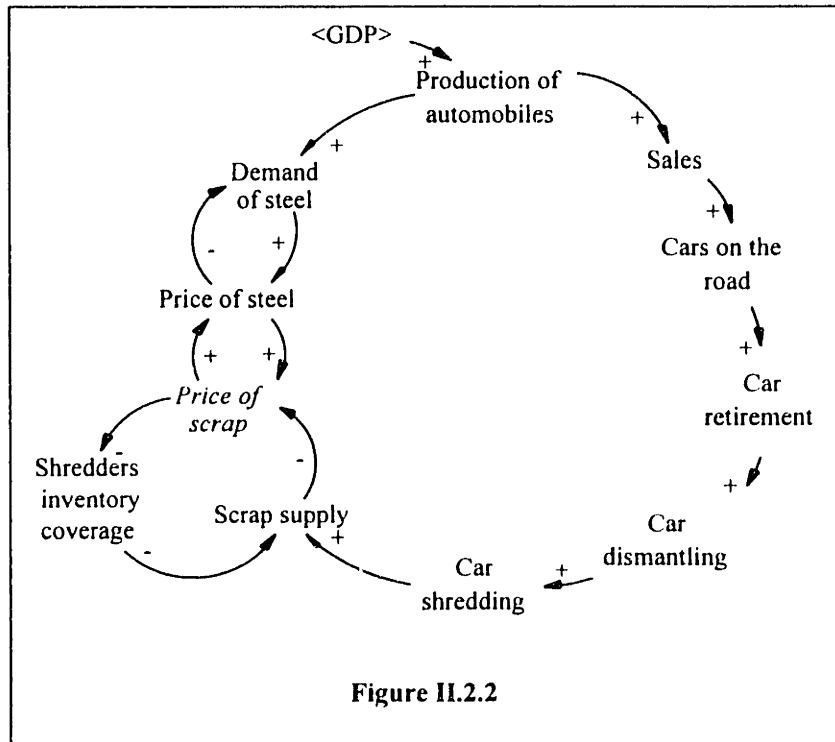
<GDP>
+
Production of automobiles
+
Sales
+
Cars on the road
+
Car retirement
+
Car dismantling
+
Car shredding
+
Scrap supply
-
Price of scrap
+
+
Price of steel
+
-
Demand of steel
+
-
Shredders inventory coverage
-

Figure II.2.2